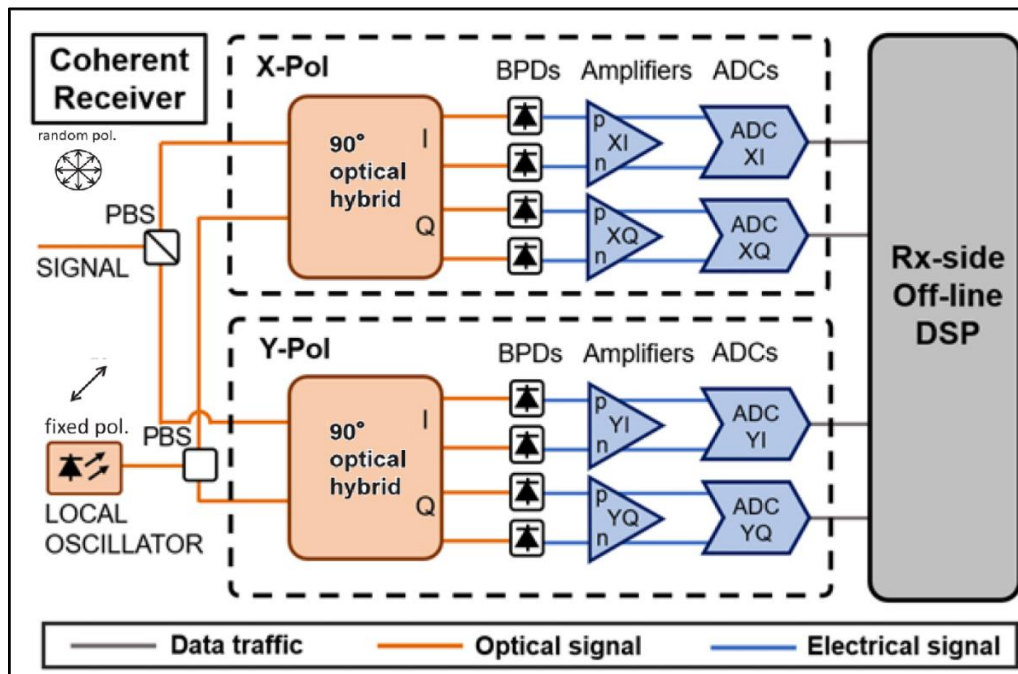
Coherent Receiver

random pol.

PBS

SIGNAL

fixed pol.

PBS

LOCAL OSCILLATOR

X-Pol

90° optical hybrid

I

Q

BPDs

Amplifiers

ADCs

p XI n

p XQ n

ADC XI

ADC XQ

Y-Pol

90° optical hybrid

I

Q

BPDs

Amplifiers

ADCs

p YI n

p YQ n

ADC YI

ADC YQ

Rx-side Off-line DSP

Data traffic

Optical signal

Electrical signal